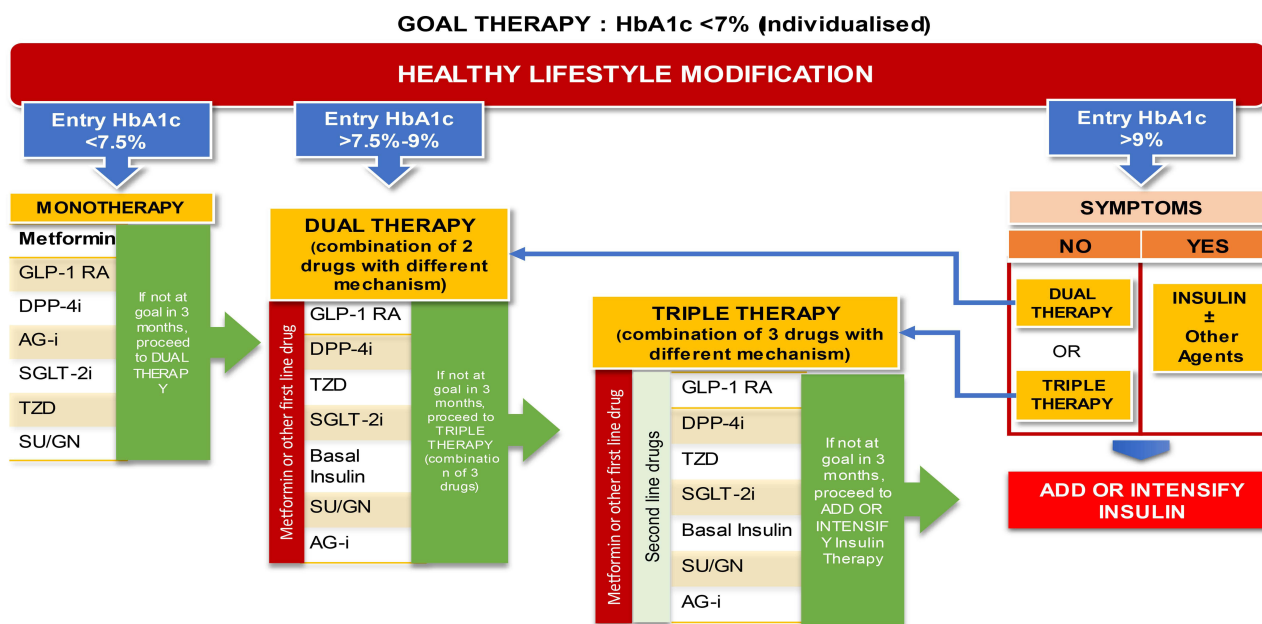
GOAL THERAPY : HbA1c <7% (individualised)

HEALTHY LIFESTYLE MODIFICATION

Entry HbA1c <7.5%

Entry HbA1c >7.5%-9%

Entry HbA1c >9%

MONOTHERAPY

Metformin
GLP-1 RA
DPP-4i
AG-i
SGLT-2i
TZD
SU/GN

If not at goal in 3 months, proceed to DUAL THERAPY

DUAL THERAPY (combination of 2 drugs with different mechanism)

Metformin or other first line drug

GLP-1 RA
DPP-4i
TZD
SGLT-2i
Basal Insulin
SU/GN
AG-i

If not at goal in 3 months, proceed to TRIPLE THERAPY (combination of 3 drugs)

TRIPLE THERAPY (combination of 3 drugs with different mechanism)

Metformin or other first line drug

Second line drugs

GLP-1 RA
DPP-4i
TZD
SGLT-2i
Basal Insulin
SU/GN
AG-i

If not at goal in 3 months, proceed to ADD OR INTENSIFY Insulin Therapy

SYMPTOMS

NO

YES

DUAL THERAPY

OR

TRIPLE THERAPY

INSULIN ± Other Agents

ADD OR INTENSIFY INSULIN